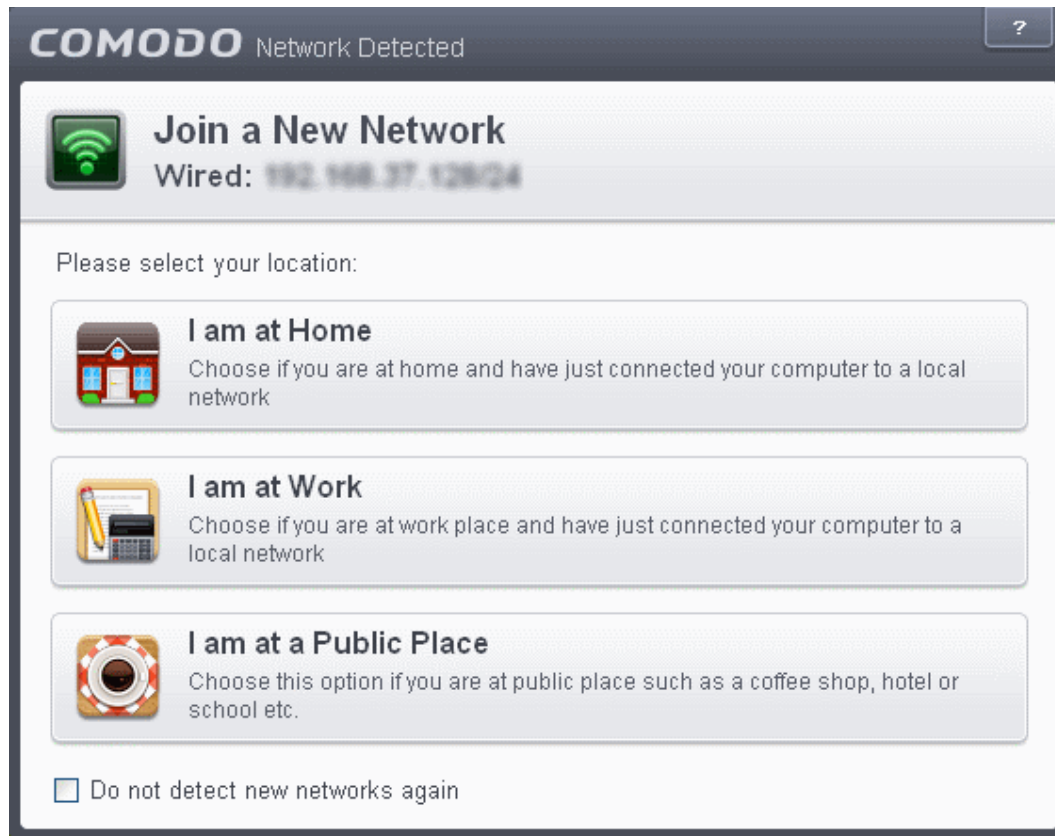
COMODO Network Detected

?

Join a New Network
Wired: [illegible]

Please select your location:

I am at Home
Choose if you are at home and have just connected your computer to a local network

I am at Work
Choose if you are at work place and have just connected your computer to a local network

I am at a Public Place
Choose this option if you are at public place such as a coffee shop, hotel or school etc.

Do not detect new networks again